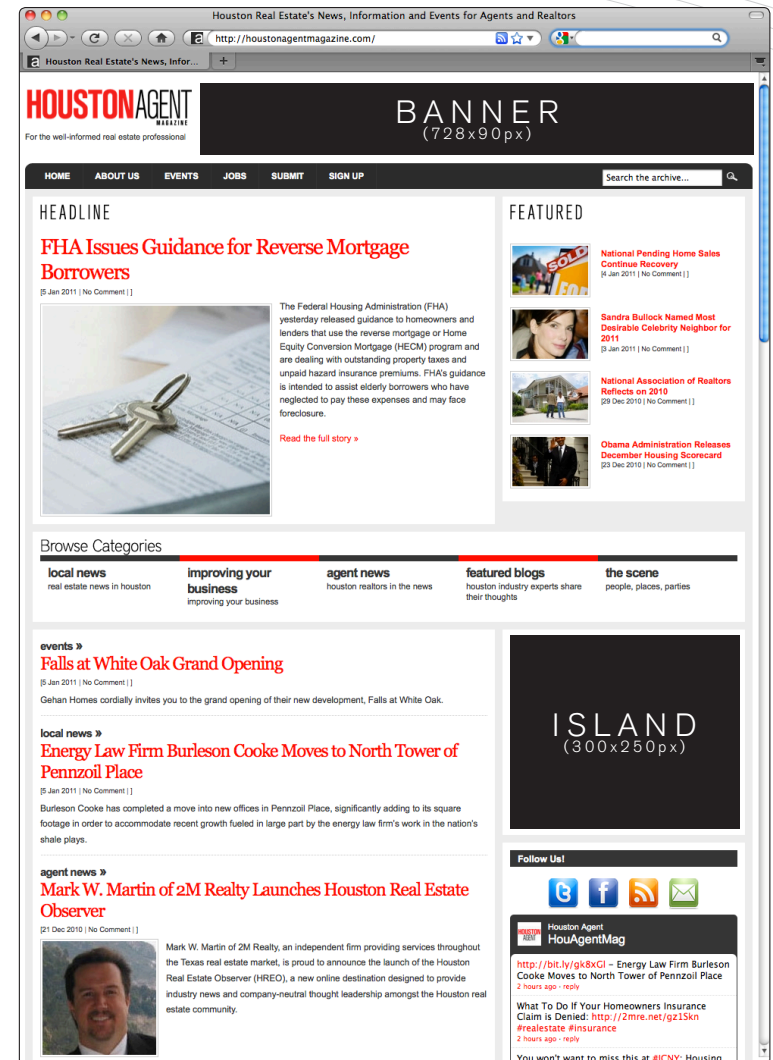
Houston Real Estate's News, Information and Events for Agents and Realtors

http://houstonagentmagazine.com/

Houston Real Estate's News, Infor...

HOUSTON AGENT MAGAZINE
For the well-informed real estate professional

BANNER
(728x90px)

HOME ABOUT US EVENTS JOBS SUBMIT SIGN UP

Search the archive...

HEADLINE

FHA Issues Guidance for Reverse Mortgage Borrowers

[5 Jan 2011 | No Comment | ]

The Federal Housing Administration (FHA) yesterday released guidance to homeowners and lenders that use the reverse mortgage or Home Equity Conversion Mortgage (HECM) program and are dealing with outstanding property taxes and unpaid hazard insurance premiums. FHA's guidance is intended to assist elderly borrowers who have neglected to pay these expenses and may face foreclosure.

Read the full story »

FEATURED

National Pending Home Sales Continue Recovery
[4 Jan 2011 | No Comment | ]

Sandra Bullock Named Most Desirable Celebrity Neighbor for 2011
[3 Jan 2011 | No Comment | ]

National Association of Realtors Reflects on 2010
[29 Dec 2010 | No Comment | ]

Obama Administration Releases December Housing Scorecard
[23 Dec 2010 | No Comment | ]

Browse Categories

local news
real estate news in houston

improving your business
improving your business

agent news
houston realtors in the news

featured blogs
houston industry experts share their thoughts

the scene
people, places, parties

events »
Falls at White Oak Grand Opening
[5 Jan 2011 | No Comment | ]
Gehan Homes cordially invites you to the grand opening of their new development, Falls at White Oak.

local news »
Energy Law Firm Burleson Cooke Moves to North Tower of Pennzoil Place
[5 Jan 2011 | No Comment | ]
Burleson Cooke has completed a move into new offices in Pennzoil Place, significantly adding to its square footage in order to accommodate recent growth fueled in large part by the energy law firm's work in the nation's shale plays.

agent news »
Mark W. Martin of 2M Realty Launches Houston Real Estate Observer
[21 Dec 2010 | No Comment | ]
Mark W. Martin of 2M Realty, an independent firm providing services throughout the Texas real estate market, is proud to announce the launch of the Houston Real Estate Observer (HREO), a new online destination designed to provide industry news and company-neutral thought leadership amongst the Houston real estate community.

ISLAND
(300x250px)

Follow Us!

Houston Agent
HouAgentMag

http://bit.ly/gk8xGl – Energy Law Firm Burleson Cooke Moves to North Tower of Pennzoil Place
2 hours ago · reply

What To Do If Your Homeowners Insurance Claim is Denied: http://2mre.net/gz1Skn #realestate #insurance
2 hours ago · reply

You won't want to miss this at #ICNY: Housing